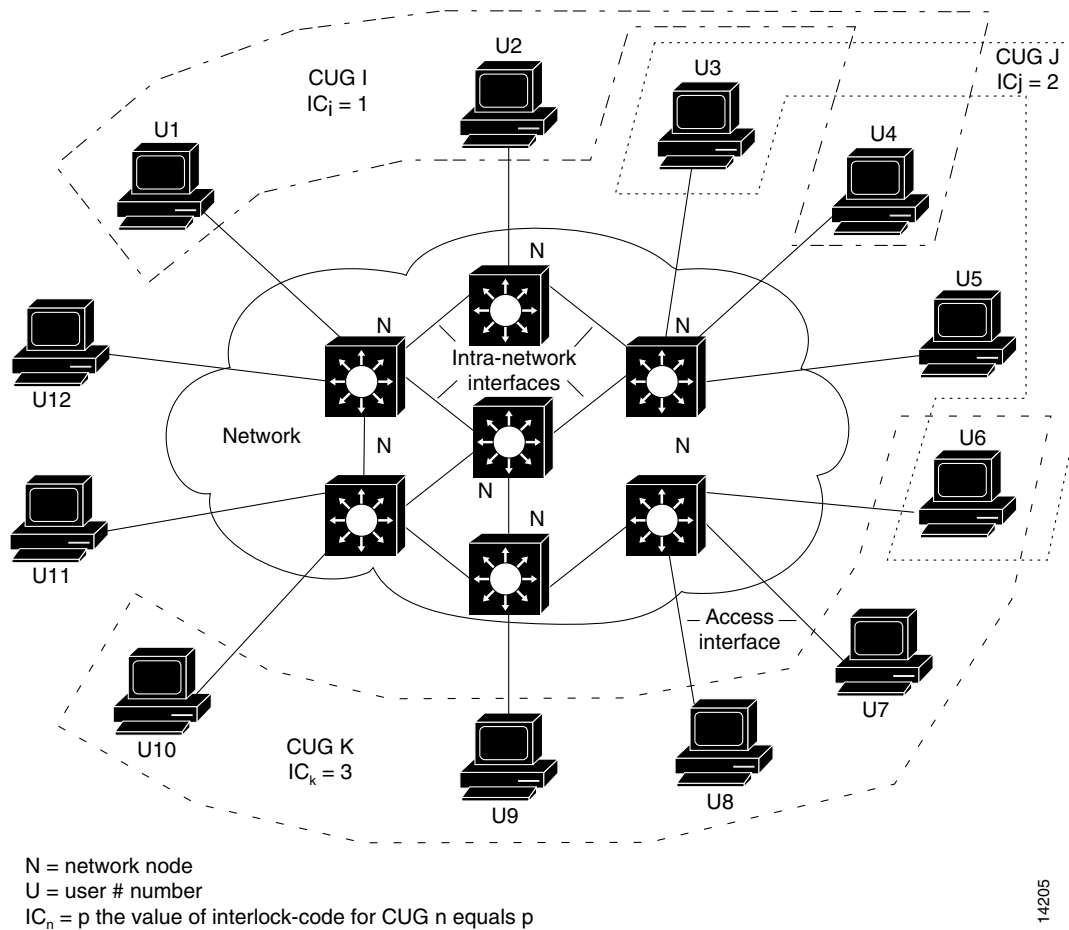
U2

CUG I
$IC_i = 1$

U3

CUG J
$IC_j = 2$

U1

U4

N

U5

N

N

U12

Intra-network interfaces

Network

N

N

U6

N

U11

N

Access interface

U7

U10

CUG K
$IC_k = 3$

U8

U9

N = network node
U = user # number
$IC_n$ = p the value of interlock-code for CUG n equals p

14205